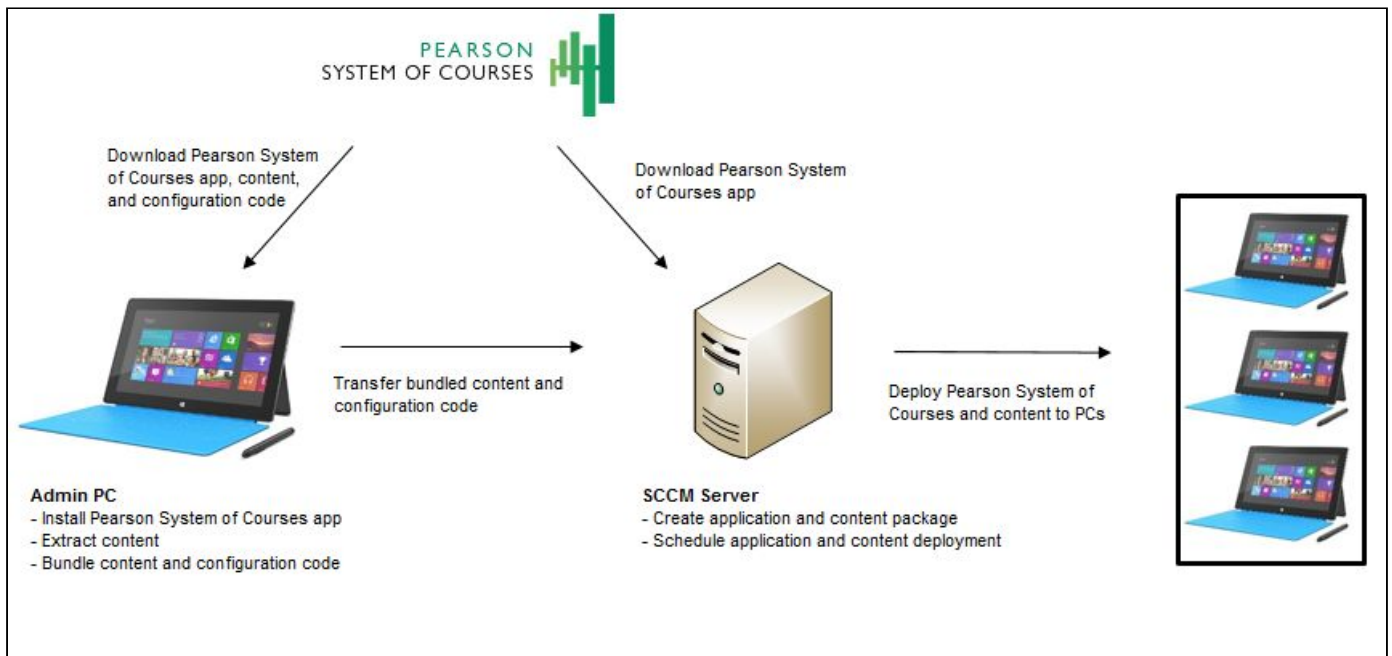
PEARSON
SYSTEM OF COURSES

Download Pearson System of Courses app, content, and configuration code

Download Pearson System of Courses app

Transfer bundled content and configuration code

Deploy Pearson System of Courses and content to PCs

**Admin PC**
- Install Pearson System of Courses app
- Extract content
- Bundle content and configuration code

**SCCM Server**
- Create application and content package
- Schedule application and content deployment